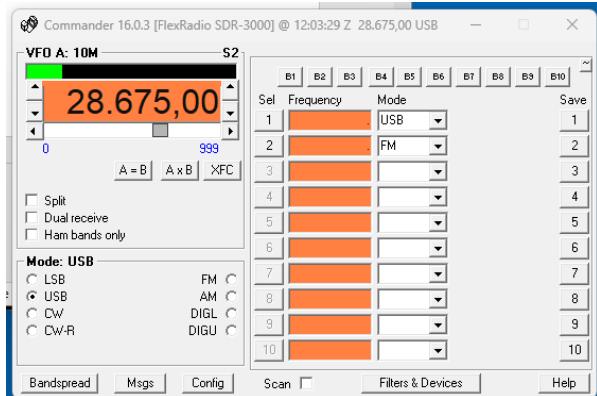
Commander 16.0.3 [FlexRadio SDR-3000] @ 12:03:29 Z 28.675,00 USB

VFO A: 10M S2

28.675,00

0 999

A = B A x B XFC

Split
Dual receive
Ham bands only

Mode: USB
LSB FM
USB AM
CW DIGL
CW-R DIGU

B1 B2 B3 B4 B5 B6 B7 B8 B9 B10

| Sel | Frequency | Mode | Save |
|---|---|---|---|
| 1 | | USB | 1 |
| 2 | | FM | 2 |
| 3 | | | 3 |
| 4 | | | 4 |
| 5 | | | 5 |
| 6 | | | 6 |
| 7 | | | 7 |
| 8 | | | 8 |
| 9 | | | 9 |
| 10 | | | 10 |

Bandspread Msgs Config Scan Filters & Devices Help